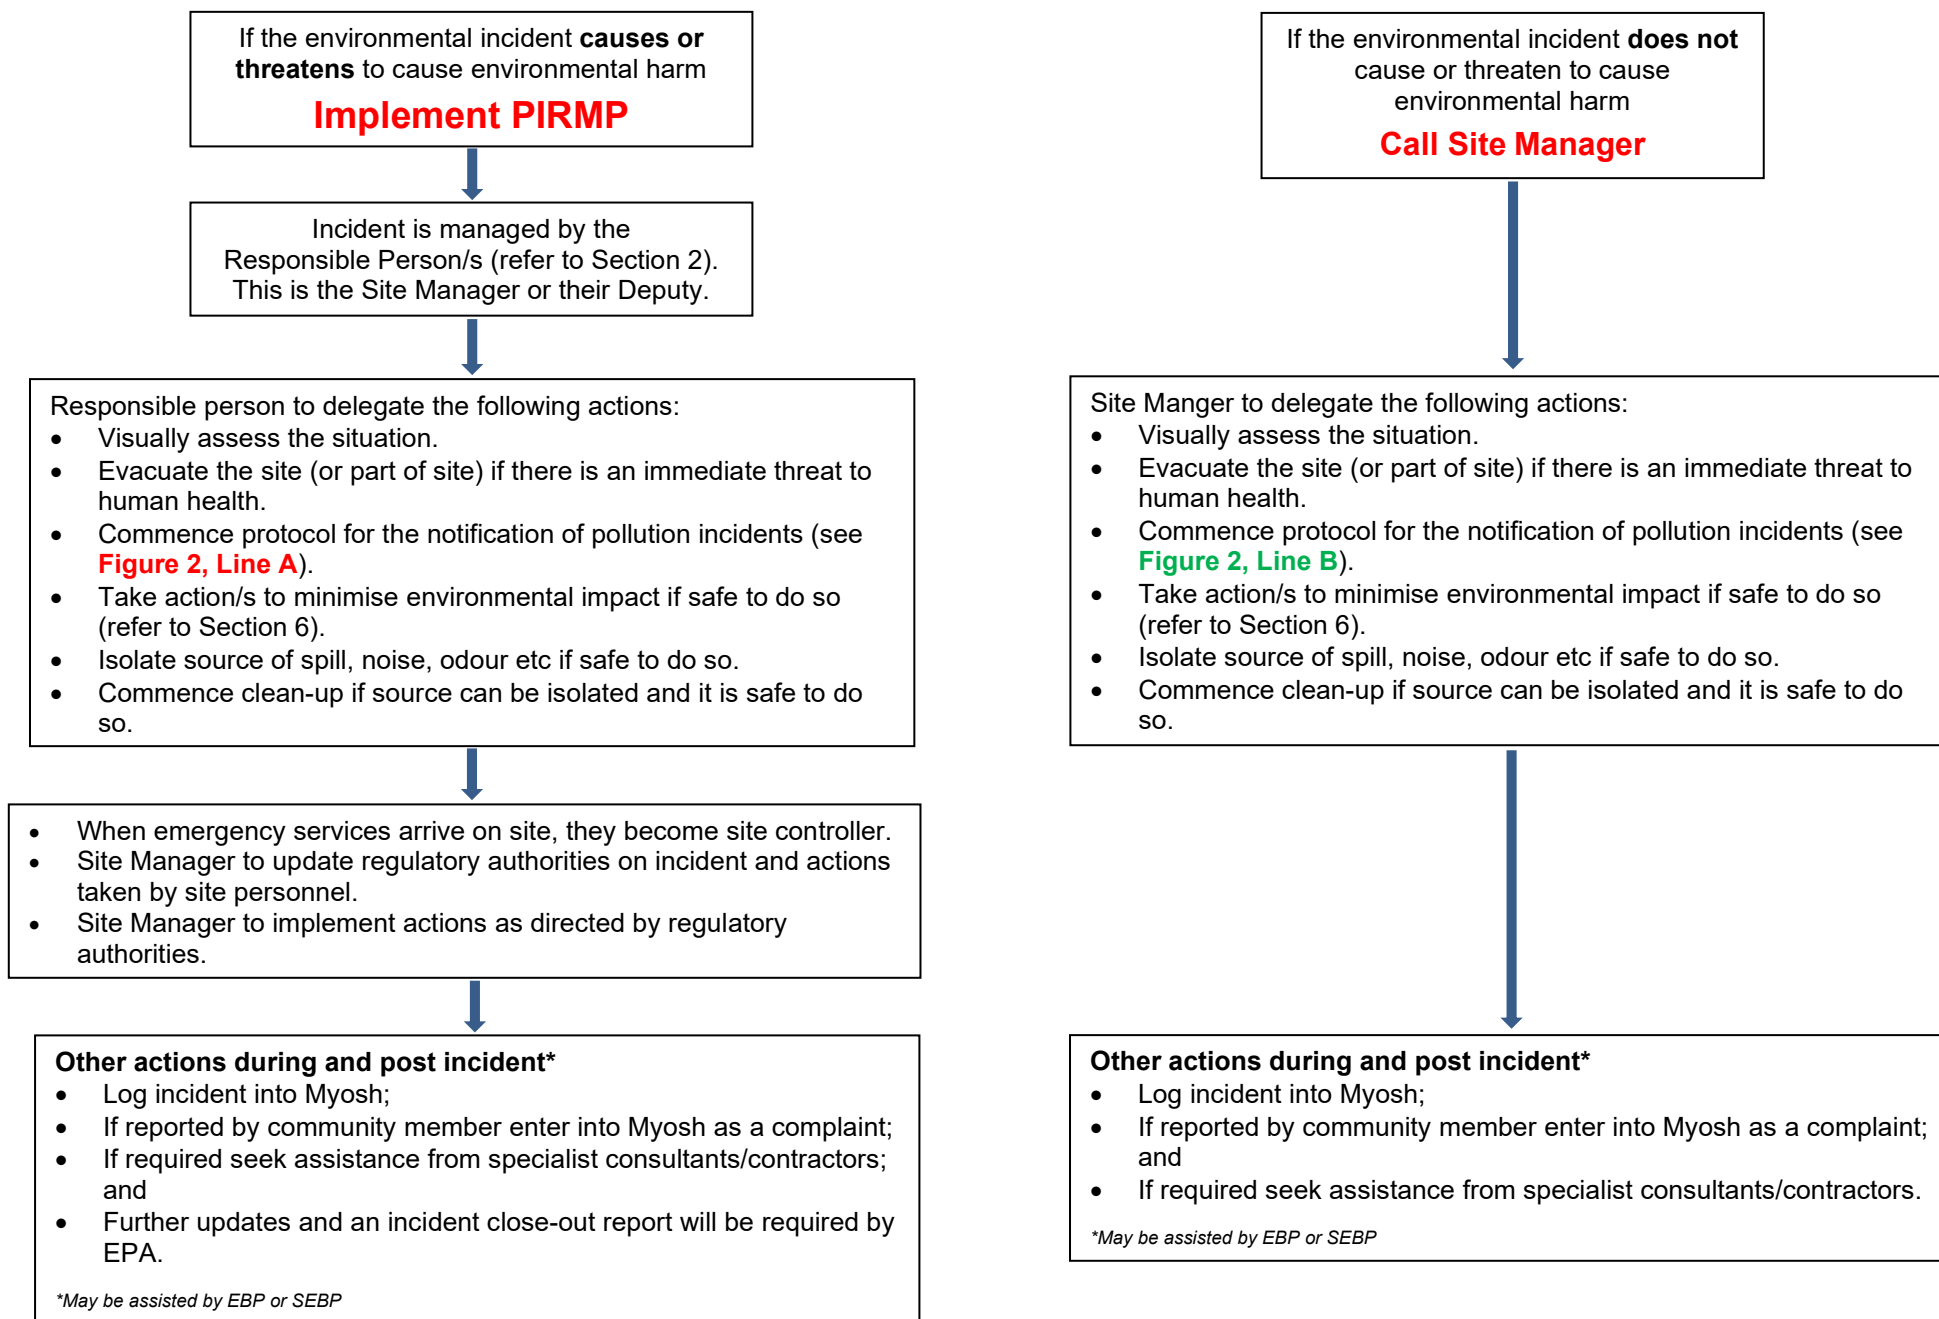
If the environmental incident **causes or threatens** to cause environmental harm

Implement PIRMP

Incident is managed by the Responsible Person/s (refer to Section 2). This is the Site Manager or their Deputy.

Responsible person to delegate the following actions:
- Visually assess the situation.
- Evacuate the site (or part of site) if there is an immediate threat to human health.
- Commence protocol for the notification of pollution incidents (see Figure 2, Line A).
- Take action/s to minimise environmental impact if safe to do so (refer to Section 6).
- Isolate source of spill, noise, odour etc if safe to do so.
- Commence clean-up if source can be isolated and it is safe to do so.

- When emergency services arrive on site, they become site controller.
- Site Manager to update regulatory authorities on incident and actions taken by site personnel.
- Site Manager to implement actions as directed by regulatory authorities.

**Other actions during and post incident***
- Log incident into Myosh;
- If reported by community member enter into Myosh as a complaint;
- If required seek assistance from specialist consultants/contractors; and
- Further updates and an incident close-out report will be required by EPA.

*May be assisted by EBP or SEBP

If the environmental incident **does not** cause or threaten to cause environmental harm

Call Site Manager

Site Manger to delegate the following actions:
- Visually assess the situation.
- Evacuate the site (or part of site) if there is an immediate threat to human health.
- Commence protocol for the notification of pollution incidents (see Figure 2, Line B).
- Take action/s to minimise environmental impact if safe to do so (refer to Section 6).
- Isolate source of spill, noise, odour etc if safe to do so.
- Commence clean-up if source can be isolated and it is safe to do so.

**Other actions during and post incident***
- Log incident into Myosh;
- If reported by community member enter into Myosh as a complaint; and
- If required seek assistance from specialist consultants/contractors.

*May be assisted by EBP or SEBP